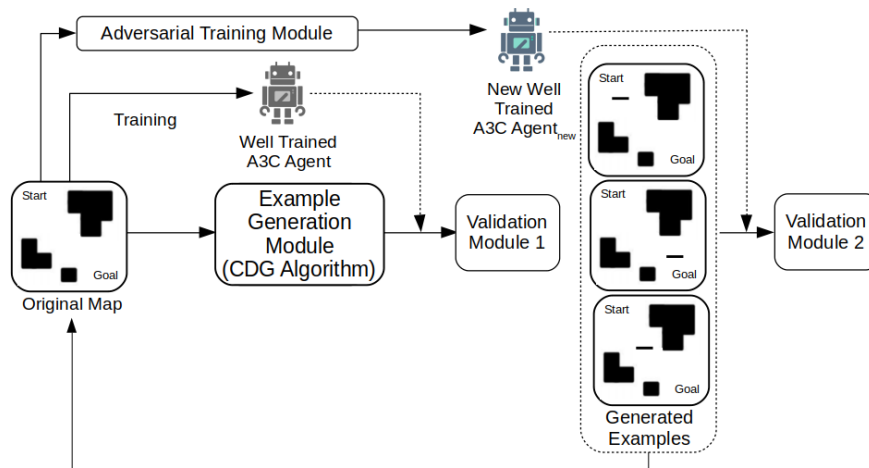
Adversarial Training Module

Training

Well Trained A3C Agent

New Well Trained A3C Agent$_{new}$

Start

Goal

Original Map

Example Generation Module (CDG Algorithm)

Validation Module 1

Start

Goal

Start

Goal

Start

Goal

Generated Examples

Validation Module 2